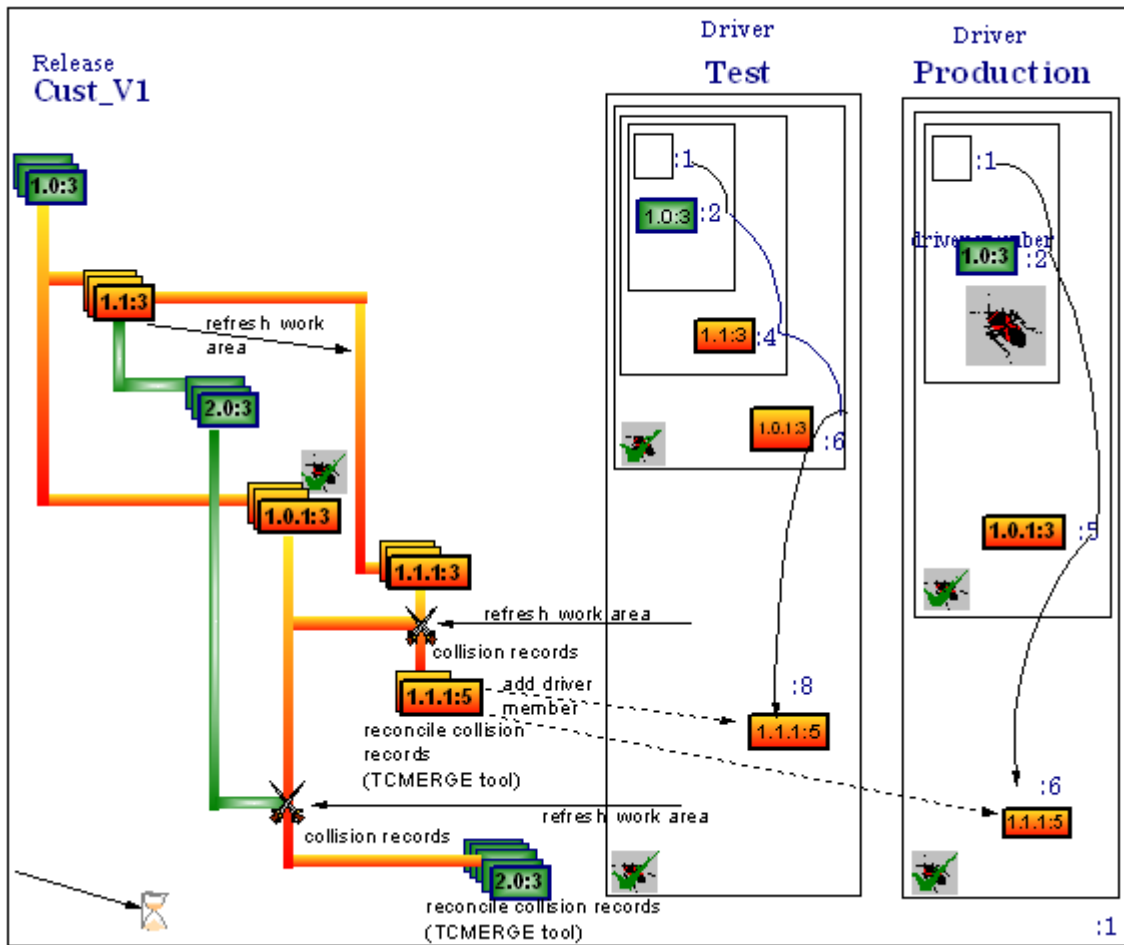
Release
Cust_V1

1.0:3

1.1:3

refresh work area

2.0:3

1.0.1:3

1.1.1:3

refresh work area

collision records

1.1.1:5

add driver member

reconcile collision records (TCMERGE tool)

refresh work area

collision records

2.0:3

reconcile collision records (TCMERGE tool)

Driver
Test

:1

1.0:3 :2

1.1:3 :4

1.0.1:3 :6

:8

1.1.1:5

Driver
Production

:1

driver member

1.0:3 :2

1.0.1:3 :5

:6

1.1.1:5

:1